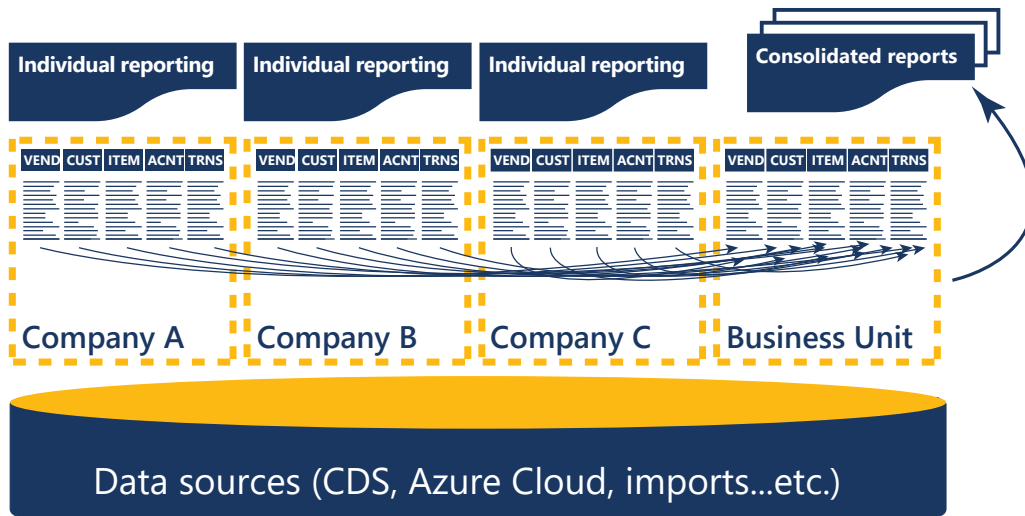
Individual reporting

Individual reporting

Individual reporting

Consolidated reports

VEND CUST ITEM ACNT TRNS

VEND CUST ITEM ACNT TRNS

VEND CUST ITEM ACNT TRNS

VEND CUST ITEM ACNT TRNS

Company A

Company B

Company C

Business Unit

Data sources (CDS, Azure Cloud, imports...etc.)